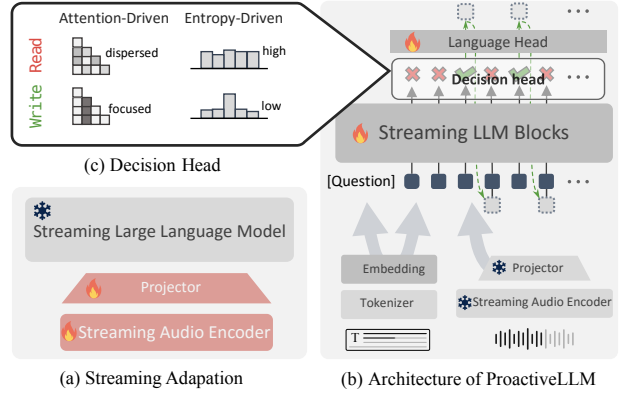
Attention-Driven
Entropy-Driven
Read
Write
dispersed
focused
high
low
(c) Decision Head

Streaming Large Language Model
Projector
Streaming Audio Encoder
(a) Streaming Adapation

Language Head
Decision head
Streaming LLM Blocks
[Question]
Embedding
Tokenizer
T
Projector
Streaming Audio Encoder
(b) Architecture of ProactiveLLM